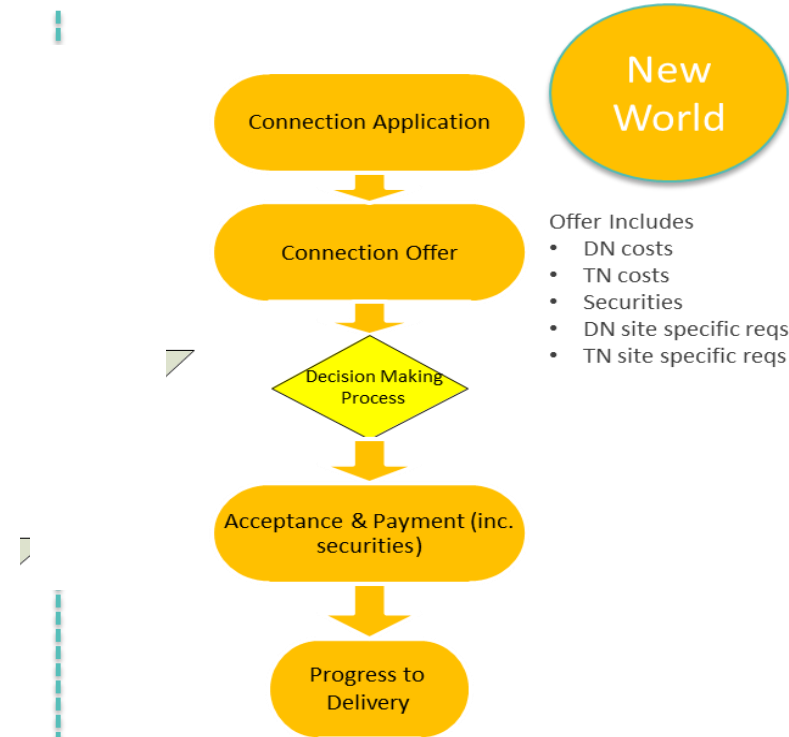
New World

Connection Application

Connection Offer

Offer Includes
- DN costs
- TN costs
- Securities
- DN site specific reqs
- TN site specific reqs

Decision Making Process

Acceptance & Payment (inc. securities)

Progress to Delivery